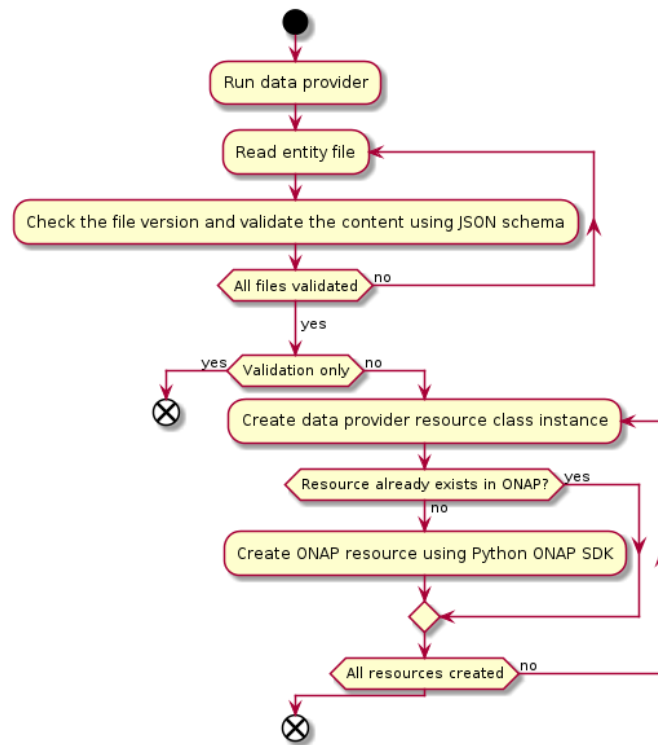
Run data provider

Read entity file

Check the file version and validate the content using JSON schema

All files validated

no

yes

yes

Validation only

no

Create data provider resource class instance

Resource already exists in ONAP?

yes

no

Create ONAP resource using Python ONAP SDK

All resources created

no